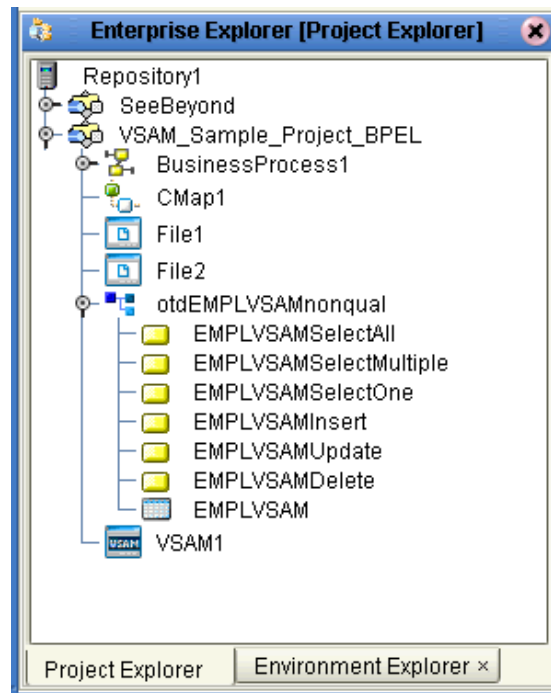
Enterprise Explorer [Project Explorer]

Repository1
SeeBeyond
VSAM_Sample_Project_BPEL
BusinessProcess1
CMap1
File1
File2
otdEMPLVSAMnonqual
EMPLVSAMSelectAll
EMPLVSAMSelectMultiple
EMPLVSAMSelectOne
EMPLVSAMInsert
EMPLVSAMUpdate
EMPLVSAMDelete
EMPLVSAM
VSAM
VSAM1

Project Explorer
Environment Explorer ×